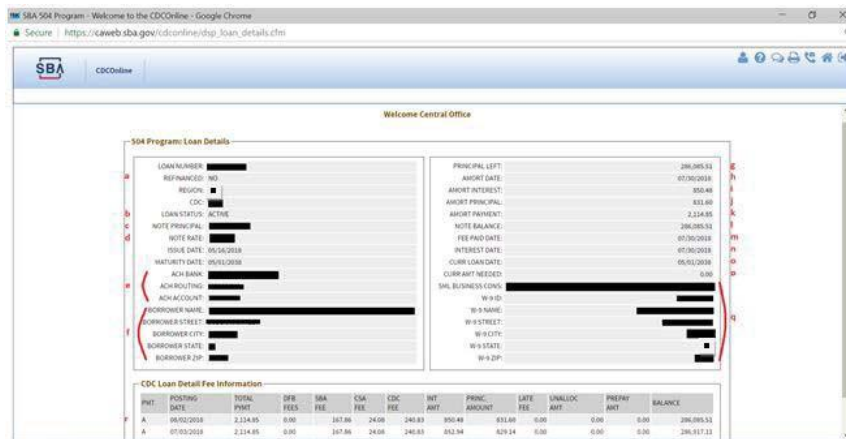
SBA 504 Program - Welcome to the CDCOnline - Google Chrome

Secure | https://caweb.sba.gov/cdconline/dsp_loan_details.cfm

SBA CDCOnline

Welcome Central Office

504 Program: Loan Details

a
b
c
d
e
f

LOAN NUMBER: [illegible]
REFINANCED: NO
REGION: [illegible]
CDC: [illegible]
LOAN STATUS: ACTIVE
NOTE PRINCIPAL: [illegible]
NOTE RATE: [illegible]
ISSUE DATE: 05/16/2016
MATURITY DATE: 05/01/2036
ACH BANK: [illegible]
ACH ROUTING: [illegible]
ACH ACCOUNT: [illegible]
BORROWER NAME: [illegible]
BORROWER STREET: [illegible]
BORROWER CITY: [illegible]
BORROWER STATE: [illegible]
BORROWER ZIP: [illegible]

PRINCIPAL LEFT: 286,085.51
AMORT DATE: 07/30/2016
AMORT INTEREST: 850.48
AMORT PRINCIPAL: 831.60
AMORT PAYMENT: 2,114.85
NOTE BALANCE: 286,085.51
FEE PAID DATE: 07/30/2016
INTEREST DATE: 07/30/2016
CURR LOAN DATE: 05/01/2016
CURR AMT NEEDED: 0.00
SML BUSINESS CONS: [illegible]
W-9 ID: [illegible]
W-9 NAME: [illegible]
W-9 STREET: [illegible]
W-9 CITY: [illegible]
W-9 STATE: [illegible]
W-9 ZIP: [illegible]

g
h
i
j
k
l
m
n
o
p
q

CDC Loan Detail Fee Information

| PMT | POSTING DATE | TOTAL PYMT | DFB FEES | SBA FEE | CSA FEE | CDC FEE | INT AMT | PRINC. AMOUNT | LATE FEE | UNALLOC AMT | PREPAY AMT | BALANCE |
|---|---|---|---|---|---|---|---|---|---|---|---|---|
| A | 06/02/2016 | 2,114.85 | 0.00 | 167.86 | 24.06 | 240.83 | 850.48 | 831.60 | 0.00 | 0.00 | 0.00 | 286,085.51 |
| A | 07/03/2016 | 2,114.85 | 0.00 | 167.86 | 24.06 | 240.83 | 852.94 | 829.14 | 0.00 | 0.00 | 0.00 | 286,917.11 |

r